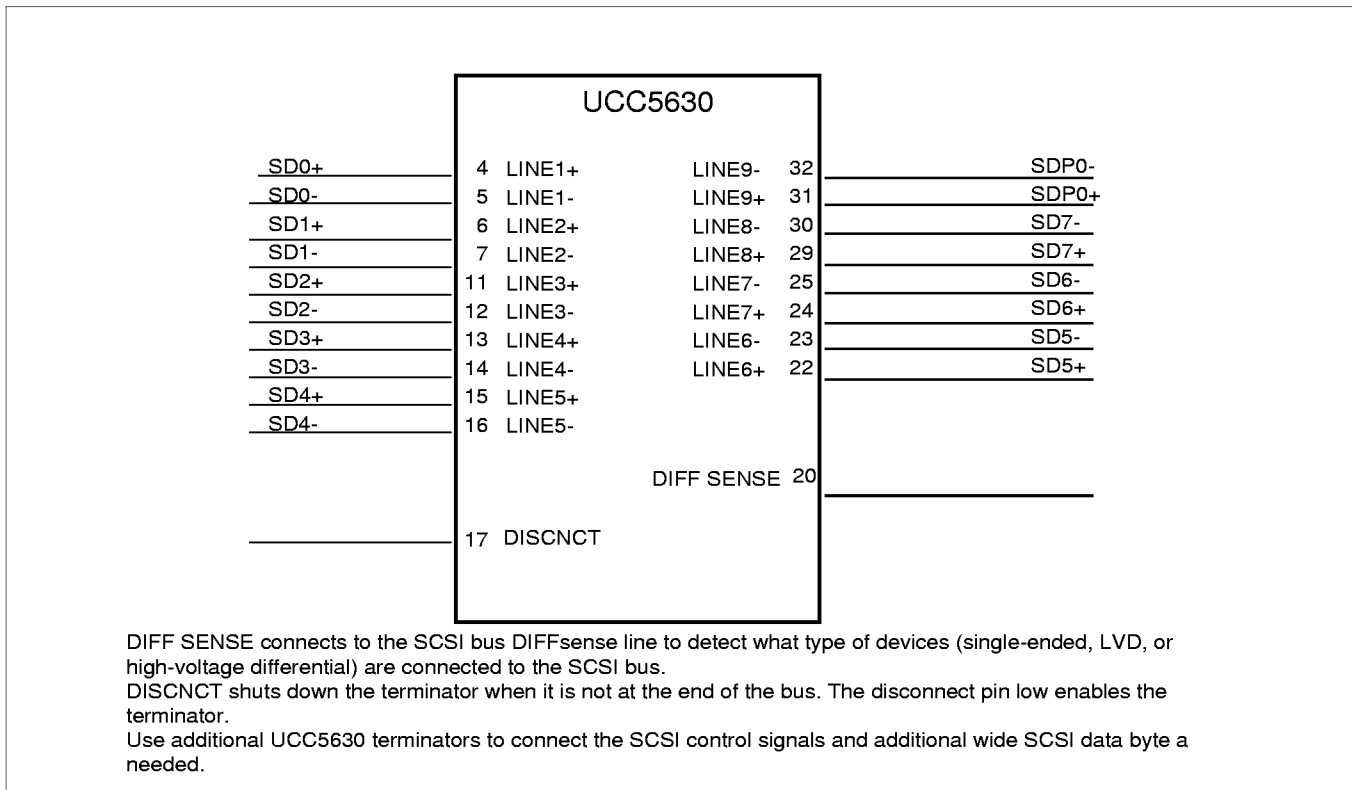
UCC5630

SD0+ 4 LINE1+
SD0- 5 LINE1-
SD1+ 6 LINE2+
SD1- 7 LINE2-
SD2+ 11 LINE3+
SD2- 12 LINE3-
SD3+ 13 LINE4+
SD3- 14 LINE4-
SD4+ 15 LINE5+
SD4- 16 LINE5-

LINE9- 32 SDP0-
LINE9+ 31 SDP0+
LINE8- 30 SD7-
LINE8+ 29 SD7+
LINE7- 25 SD6-
LINE7+ 24 SD6+
LINE6- 23 SD5-
LINE6+ 22 SD5+

DIFF SENSE 20

17 DISCNCT

DIFF SENSE connects to the SCSI bus DIFFsense line to detect what type of devices (single-ended, LVD, or high-voltage differential) are connected to the SCSI bus.
DISCNCT shuts down the terminator when it is not at the end of the bus. The disconnect pin low enables the terminator.
Use additional UCC5630 terminators to connect the SCSI control signals and additional wide SCSI data byte a needed.